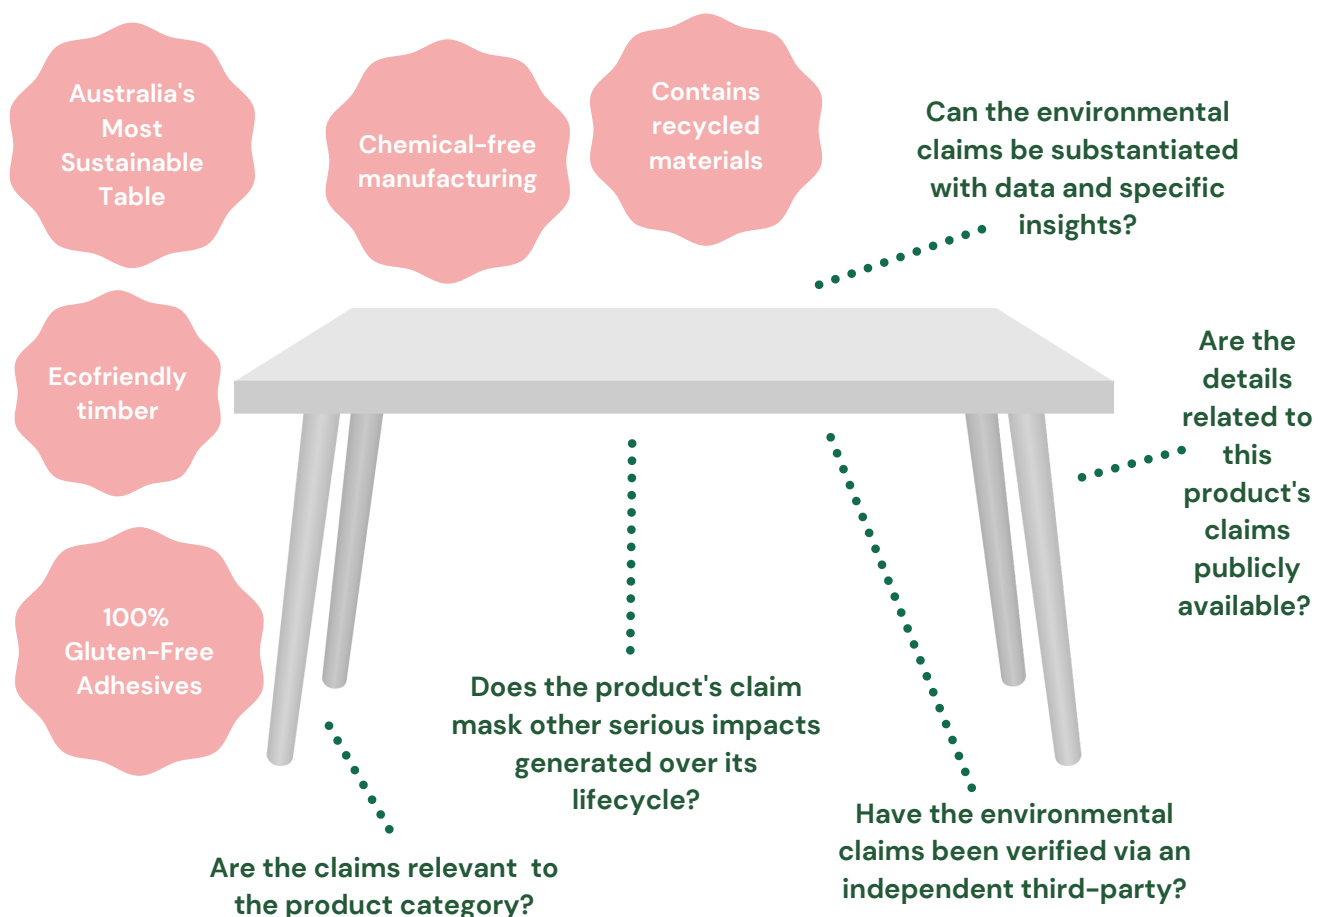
Australia's Most Sustainable Table

Chemical-free manufacturing

Contains recycled materials

Can the environmental claims be substantiated with data and specific insights?

Ecofriendly timber

Are the details related to this product's claims publicly available?

100% Gluten-Free Adhesives

Does the product's claim mask other serious impacts generated over its lifecycle?

Have the environmental claims been verified via an independent third-party?

Are the claims relevant to the product category?